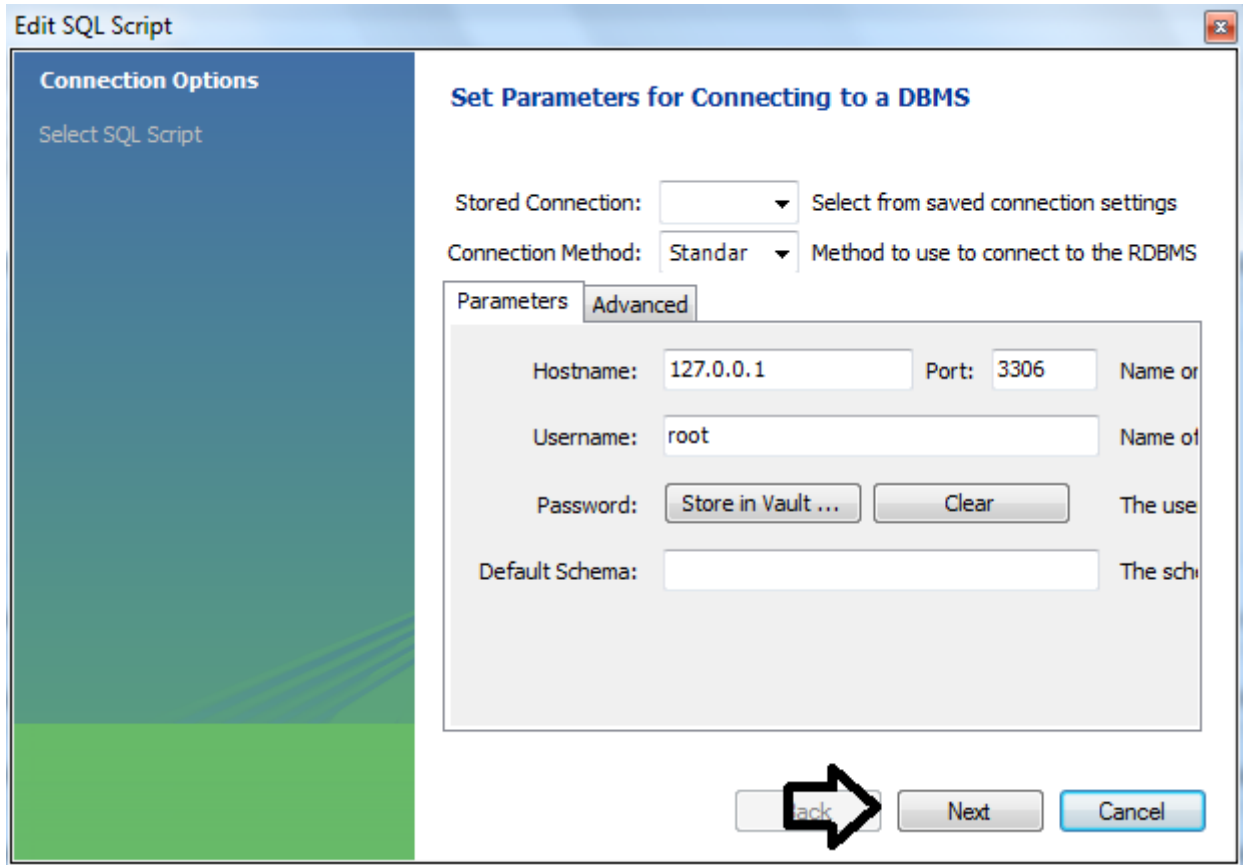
Edit SQL Script

Connection Options
Select SQL Script

Set Parameters for Connecting to a DBMS

Stored Connection: Select from saved connection settings
Connection Method: Standar Method to use to connect to the RDBMS

Parameters Advanced

Hostname: 127.0.0.1 Port: 3306 Name or
Username: root Name of
Password: Store in Vault ... Clear The use
Default Schema: The sch

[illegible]ack Next Cancel